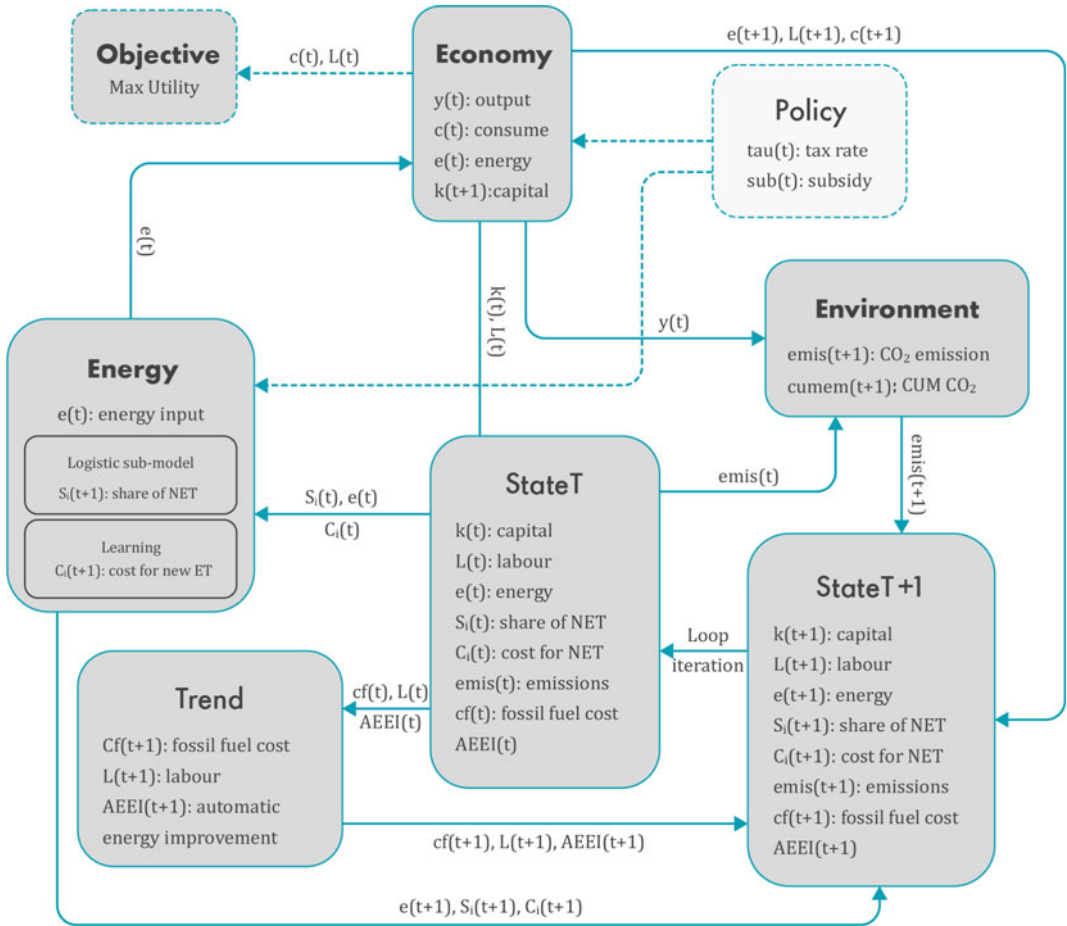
Objective
Max Utility

c(t), L(t)

Economy
y(t): output
c(t): consume
e(t): energy
k(t+1):capital

e(t+1), L(t+1), c(t+1)

Policy
tau(t): tax rate
sub(t): subsidy

e(t)

k(t), L(t)

y(t)

Environment
emis(t+1): $CO_2$ emission
cumem(t+1): CUM $CO_2$

Energy
e(t): energy input
Logistic sub-model
$S_i(t+1)$: share of NET
Learning
$C_i(t+1)$: cost for new ET

$S_i(t)$, e(t)
$C_i(t)$

StateT
k(t): capital
L(t): labour
e(t): energy
$S_i(t)$: share of NET
$C_i(t)$: cost for NET
emis(t): emissions
cf(t): fossil fuel cost
AEEI(t)

emis(t)

emis(t+1)

StateT+1
k(t+1): capital
L(t+1): labour
e(t+1): energy
$S_i(t+1)$: share of NET
$C_i(t+1)$: cost for NET
emis(t+1): emissions
cf(t+1): fossil fuel cost
AEEI(t+1)

Loop
iteration

cf(t), L(t)
AEEI(t)

Trend
Cf(t+1): fossil fuel cost
L(t+1): labour
AEEI(t+1): automatic energy improvement

cf(t+1), L(t+1), AEEI(t+1)

e(t+1), $S_i(t+1)$, $C_i(t+1)$